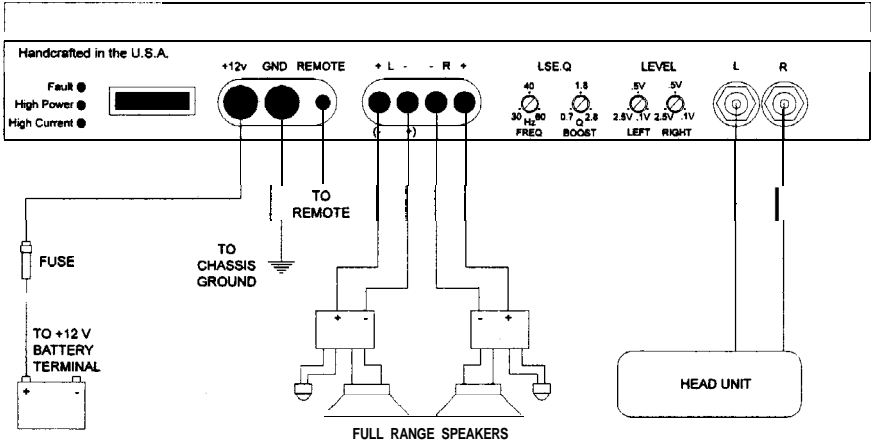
Handcrafted in the U.S.A.

Fault
High Power
High Current

+12v GND REMOTE

+ L - - R +

( - + )

LSE.Q

40
30 Hz 80
FREQ

1.8
0.7 Q 2.8
BOOST

LEVEL

.5V
2.5V .1V
LEFT

.5V
2.5V .1V
RIGHT

L R

TO REMOTE

TO CHASSIS GROUND

FUSE

TO +12 V BATTERY TERMINAL

+ -

+ -

- +

HEAD UNIT

FULL RANGE SPEAKERS